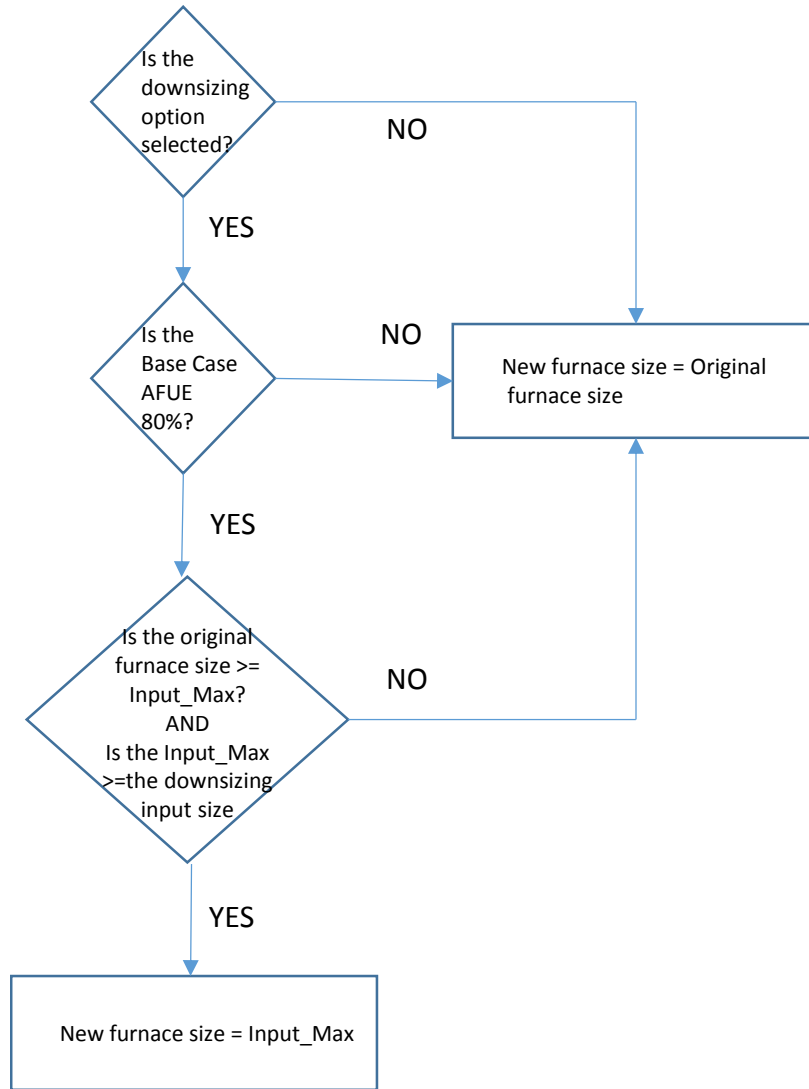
Is the downsizing option selected?

NO

YES

Is the Base Case AFUE 80%?

NO

New furnace size = Original furnace size

YES

Is the original furnace size >= Input_Max?
AND
Is the Input_Max >=the downsizing input size

NO

YES

New furnace size = Input_Max